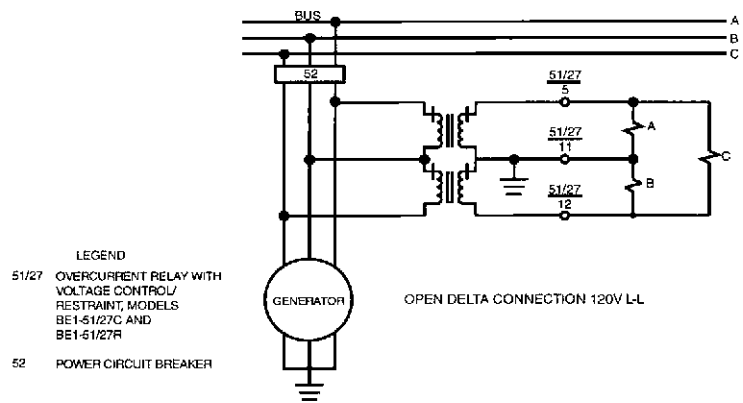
BUS

A

B

C

52

51/27
5

51/27
11

51/27
12

A

B

C

GENERATOR

OPEN DELTA CONNECTION 120V L-L

LEGEND

51/27 OVERCURRENT RELAY WITH VOLTAGE CONTROL/ RESTRAINT, MODELS BE1-51/27C AND BE1-51/27R

52 POWER CIRCUIT BREAKER